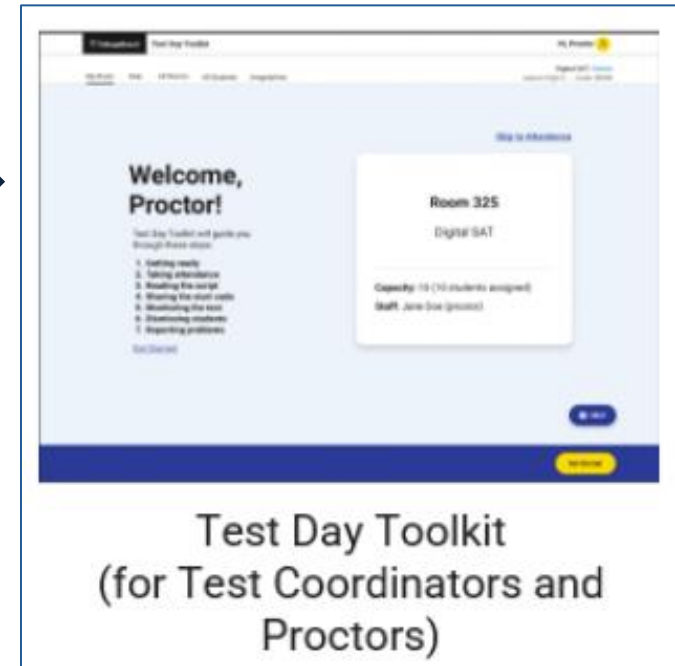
Test Day Toolkit

Hi, Proctor

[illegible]

Skip to Attendance

Welcome, Proctor!

Test Day Toolkit will guide you through these steps:

1. Getting ready
2. Taking attendance
3. Reading the script
4. Sharing the start code
5. Monitoring the test
6. Dismissing students
7. Reporting problems

Get Started

Room 325

Digital SAT

Capacity: 10 (10 students assigned)

Staff: Jane Doe (proctor)

Help

Get Started

Test Day Toolkit (for Test Coordinators and Proctors)